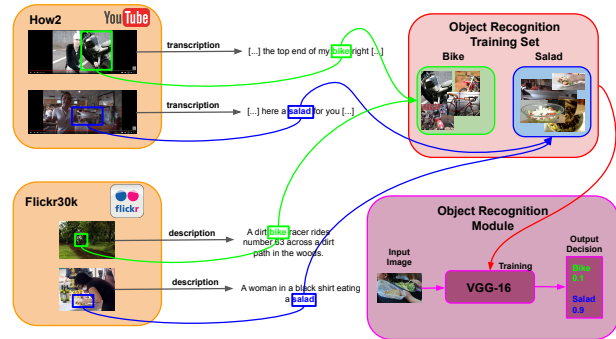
How2

YouTube

transcription

[...] the top end of my bike right [...]

transcription

[...] here a salad for you [...]

Object Recognition Training Set

Bike

Salad

Flickr30k

flickr

description

A dirt bike racer rides number 63 across a dirt path in the woods.

description

A woman in a black shirt eating a salad

Object Recognition Module

Input Image

Training

VGG-16

Output Decision

Bike 0.1

Salad 0.9